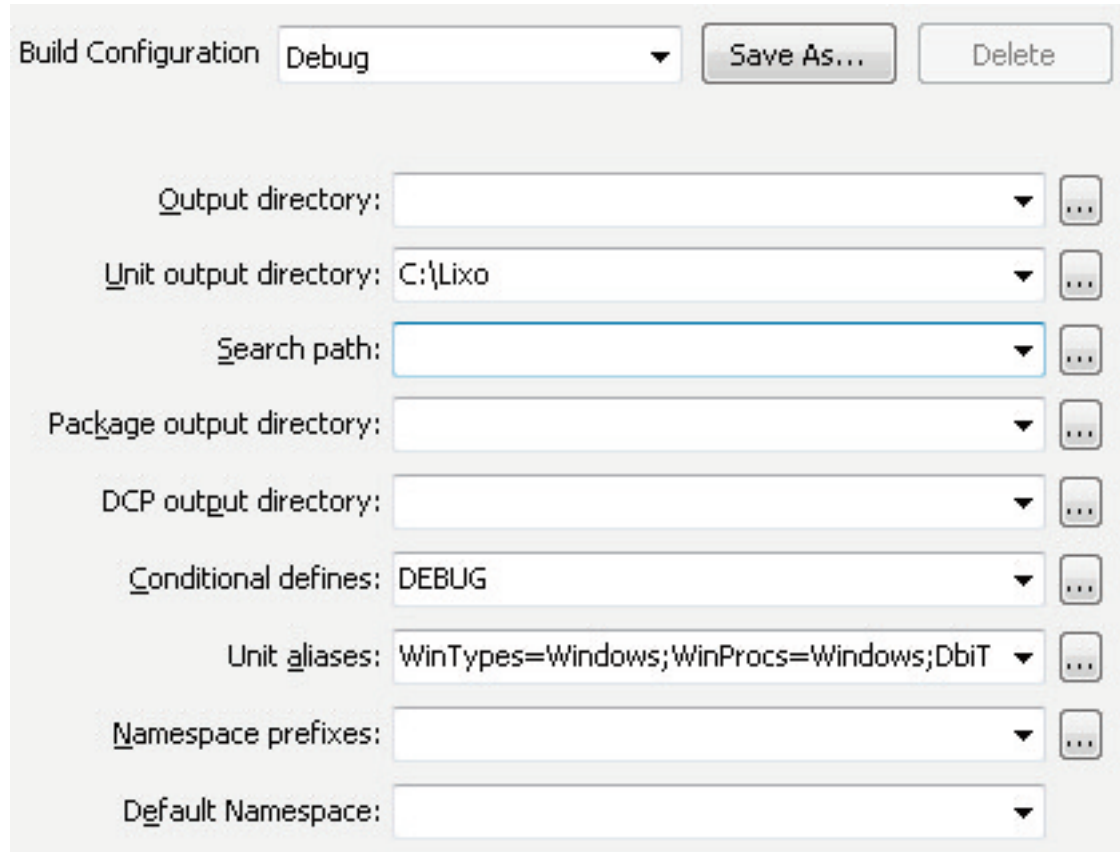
Build Configuration Debug

Save As...

Delete

Output directory:

...

Unit output directory: C:\Lixo

...

Search path:

...

Package output directory:

...

DCP output directory:

...

Conditional defines: DEBUG

...

Unit aliases: WinTypes=Windows;WinProcs=Windows;DbiT

...

Namespace prefixes:

...

Default Namespace: